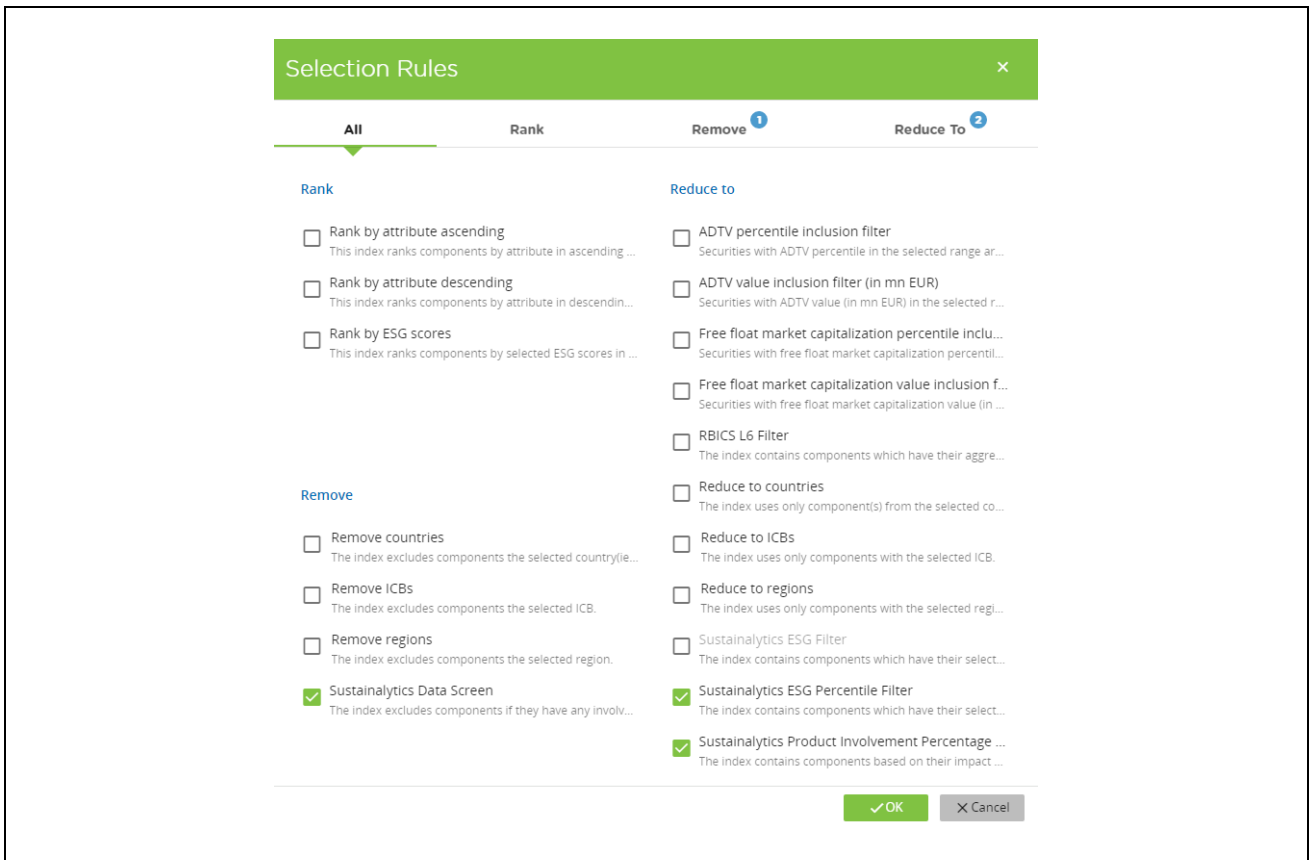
Selection Rules ×

All Rank Remove 1 Reduce To 2

Rank

Rank by attribute ascending
This index ranks components by attribute in ascending ...

Rank by attribute descending
This index ranks components by attribute in descendin...

Rank by ESG scores
This index ranks components by selected ESG scores in ...

Remove

Remove countries
The index excludes components the selected country(ie...

Remove ICBs
The index excludes components the selected ICB.

Remove regions
The index excludes components the selected region.

Sustainalytics Data Screen
The index excludes components if they have any involv...

Reduce to

ADTV percentile inclusion filter
Securities with ADTV percentile in the selected range ar...

ADTV value inclusion filter (in mn EUR)
Securities with ADTV value (in mn EUR) in the selected r...

Free float market capitalization percentile inclu...
Securities with free float market capitalization percentil...

Free float market capitalization value inclusion f...
Securities with free float market capitalization value (in ...

RBICS L6 Filter
The index contains components which have their aggre...

Reduce to countries
The index uses only component(s) from the selected co...

Reduce to ICBs
The index uses only components with the selected ICB.

Reduce to regions
The index uses only components with the selected regi...

Sustainalytics ESG Filter
The index contains components which have their select...

Sustainalytics ESG Percentile Filter
The index contains components which have their select...

Sustainalytics Product Involvement Percentage ...
The index contains components based on their impact ...

OK Cancel